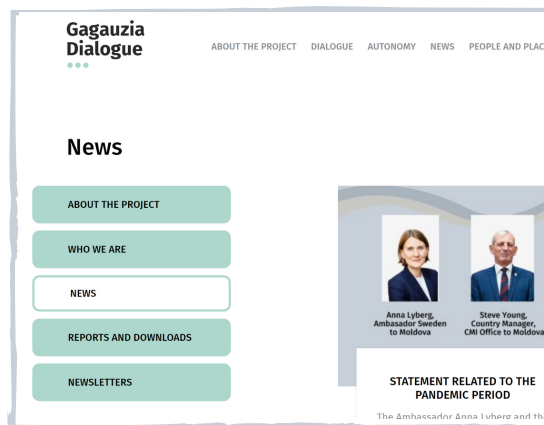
Gagauzia Dialogue

ABOUT THE PROJECT DIALOGUE AUTONOMY NEWS PEOPLE AND PLAC

News

ABOUT THE PROJECT

WHO WE ARE

NEWS

REPORTS AND DOWNLOADS

NEWSLETTERS

Anna Lyberg, Ambasador Sweden to Moldova

Steve Young, Country Manager, CMI Office to Moldova

STATEMENT RELATED TO THE PANDEMIC PERIOD

The Ambassador Anna Lyberg and th